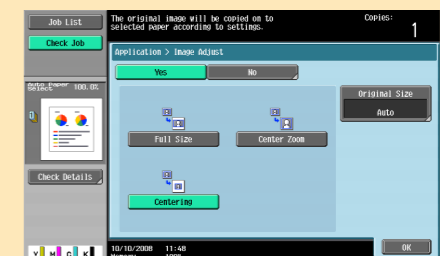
Job List

Check Job

The original image will be copied on to selected paper according to settings.

Copies:

1

Application > Image Adjust

Yes

No

Original Size

Auto

Auto Paper Select

100.0%

Full Size

Center Zoom

Centering

Check Details

Y M C K

10/10/2008 11:48

Memory 100%

OK